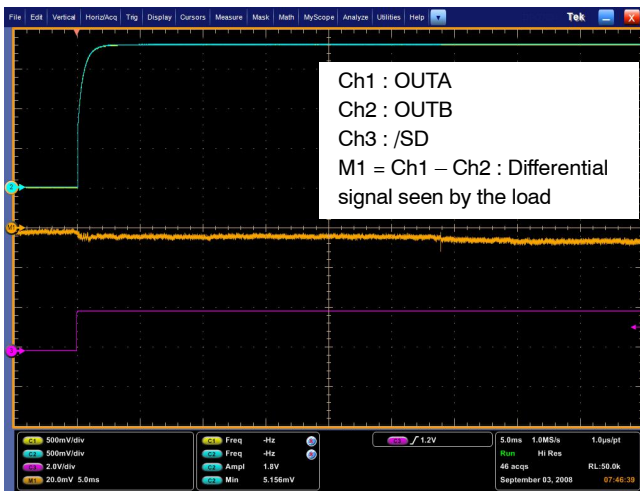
File Edit Vertical Horiz/Acq Trig Display Cursors Measure Mask Math MyScope Analyze Utilities Help

Tek

Ch1 : OUTA
Ch2 : OUTB
Ch3 : /SD
M1 = Ch1 – Ch2 : Differential signal seen by the load

C1 500mV/div
C2 500mV/div
C3 2.0V/div
M1 20.0mV 5.0ms

C1 Freq -Hz
C2 Freq -Hz
C2 Ampl 1.8V
C2 Min 5.156mV

C3 ∫ 1.2V

5.0ms 1.0MS/s 1.0µs/pt
Run Hi Res
46 acqs RL:50.0k
September 03, 2008 07:46:39